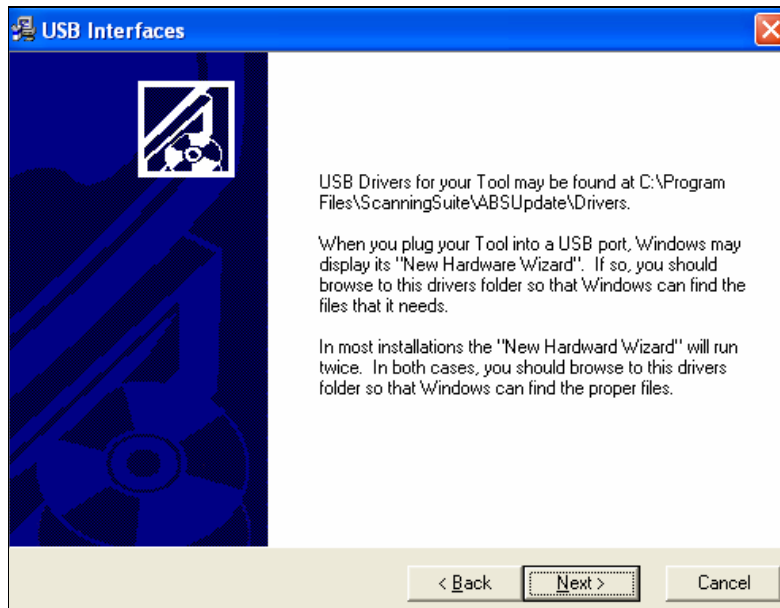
USB Interfaces

USB Drivers for your Tool may be found at C:\Program Files\ScanningSuite\ABSUpdate\Drivers.

When you plug your Tool into a USB port, Windows may display its "New Hardware Wizard". If so, you should browse to this drivers folder so that Windows can find the files that it needs.

In most installations the "New Hardward Wizard" will run twice. In both cases, you should browse to this drivers folder so that Windows can find the proper files.

< Back
Next >
Cancel